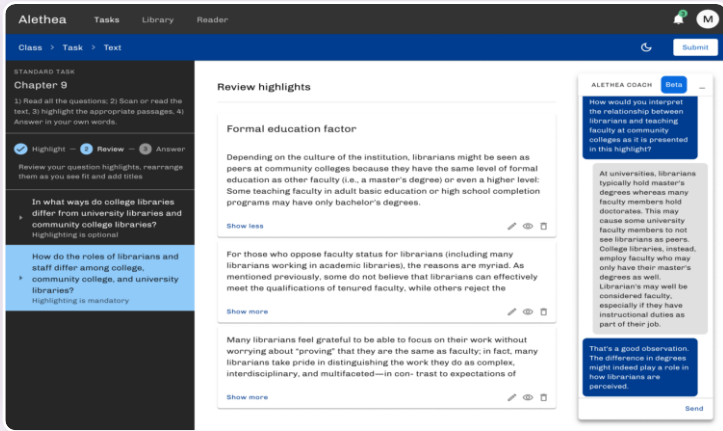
Alethea Tasks Library Reader

M

Class > Task > Text

Submit

STANDARD TASK

Chapter 9

1) Read all the questions; 2) Scan or read the text, 3) highlight the appropriate passages, 4) Answer in your own words.

Highlight — 2 Review — 3 Answer

Review your question highlights, rearrange them as you see fit and add titles

In what ways do college libraries differ from university libraries and community college libraries?
Highlighting is optional

How do the roles of librarians and staff differ among college, community college, and university libraries?
Highlighting is mandatory

Review highlights

Formal education factor

Depending on the culture of the institution, librarians might be seen as peers at community colleges because they have the same level of formal education as other faculty (i.e., a master's degree) or even a higher level: Some teaching faculty in adult basic education or high school completion programs may have only bachelor's degrees.

Show less

For those who oppose faculty status for librarians (including many librarians working in academic libraries), the reasons are myriad. As mentioned previously, some do not believe that librarians can effectively meet the qualifications of tenured faculty, while others reject the

Show more

Many librarians feel grateful to be able to focus on their work without worrying about "proving" that they are the same as faculty; in fact, many librarians take pride in distinguishing the work they do as complex, interdisciplinary, and multifaceted—in con- trast to expectations of

Show more

ALETHEA COACH Beta

How would you interpret the relationship between librarians and teaching faculty at community colleges as it is presented in this highlight?

At universities, librarians typically hold master's degrees whereas many faculty members hold doctorates. This may cause some university faculty members to not see librarians as peers. College libraries, instead, employ faculty who may only have their master's degrees as well. Librarian's may well be considered faculty, especially if they have instructional duties as part of their job.

That's a good observation. The difference in degrees might indeed play a role in how librarians are perceived.

Send